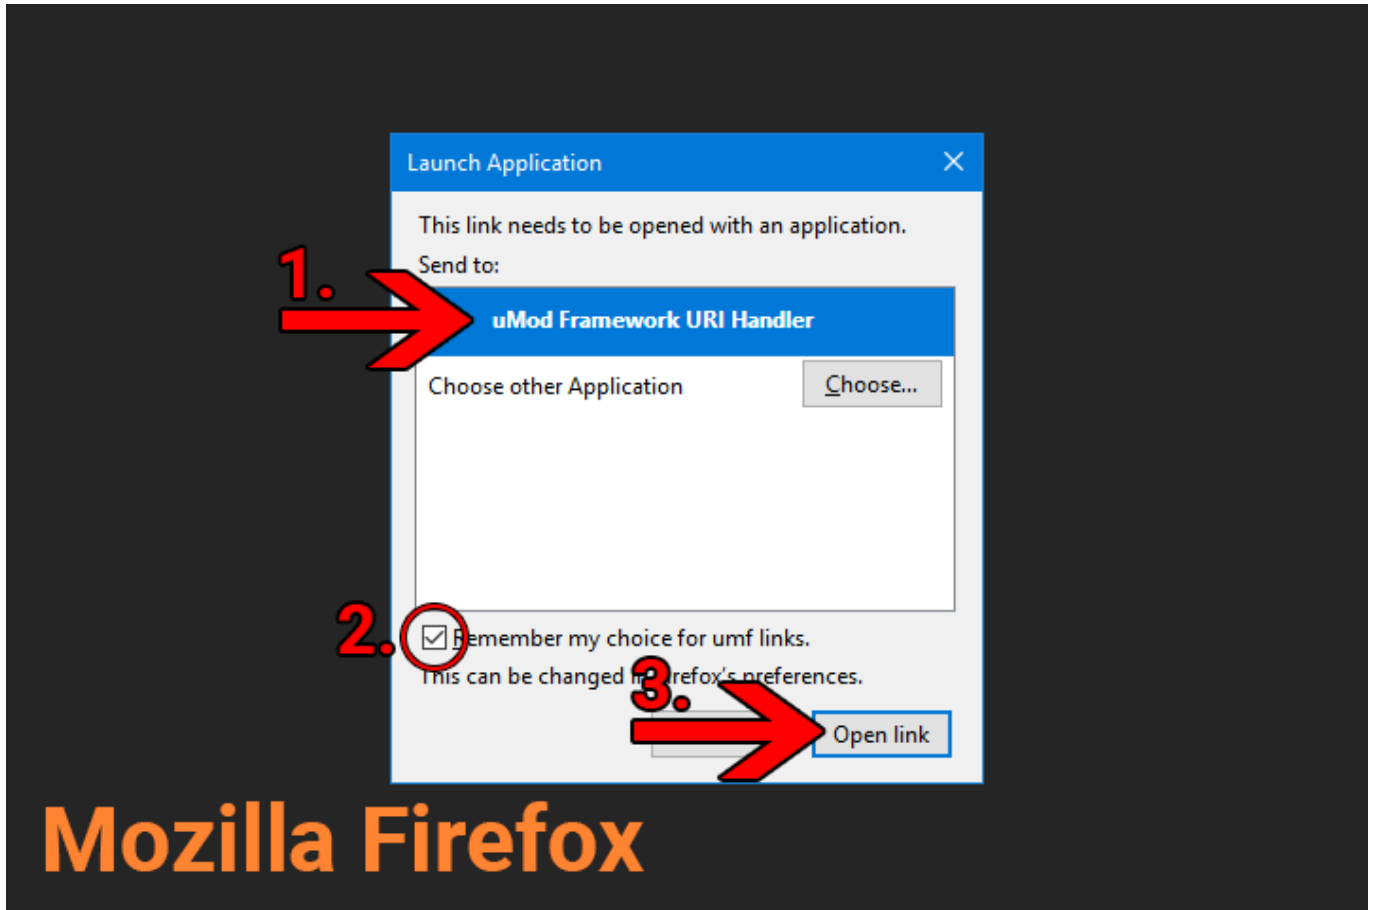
Launch Application

This link needs to be opened with an application.

Send to:

1.

uMod Framework URI Handler

Choose other Application

Choose...

2.

Remember my choice for umf links.

This can be changed in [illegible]refox's preferences.

3.

Open link

Mozilla Firefox